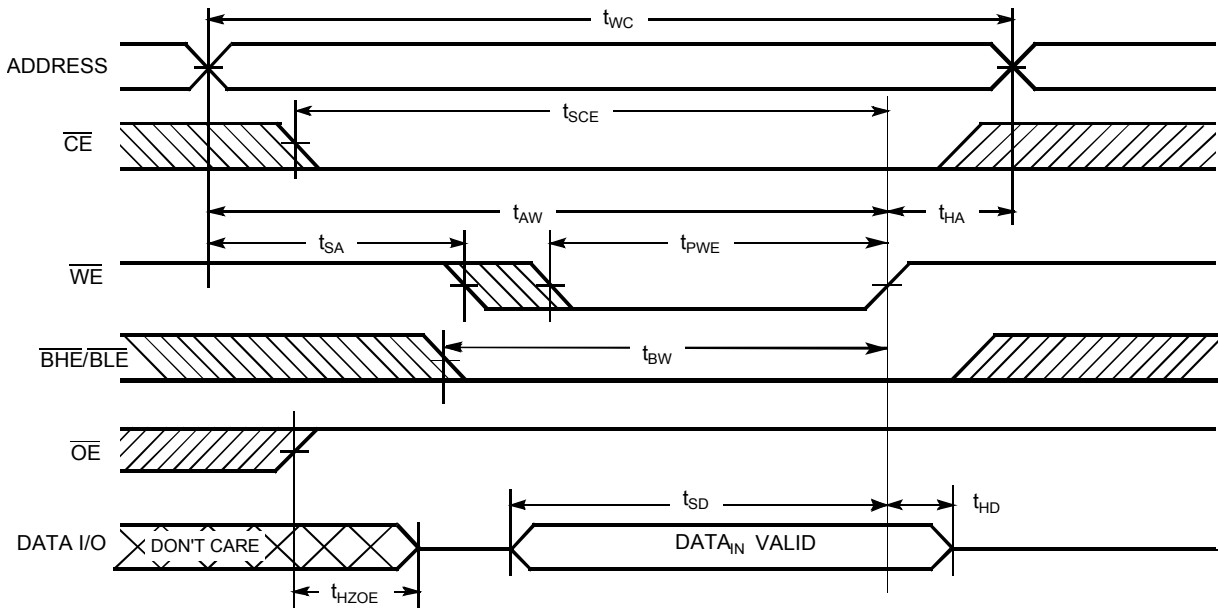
$t_{WC}$

ADDRESS

$t_{SCE}$

$\overline{CE}$

$t_{AW}$

$t_{HA}$

$t_{SA}$

$t_{PWE}$

$\overline{WE}$

$\overline{BHE}/\overline{BLE}$

$t_{BW}$

$\overline{OE}$

$t_{SD}$

$t_{HD}$

DATA I/O

DON'T CARE

DATA$_{IN}$ VALID

$t_{HZOE}$